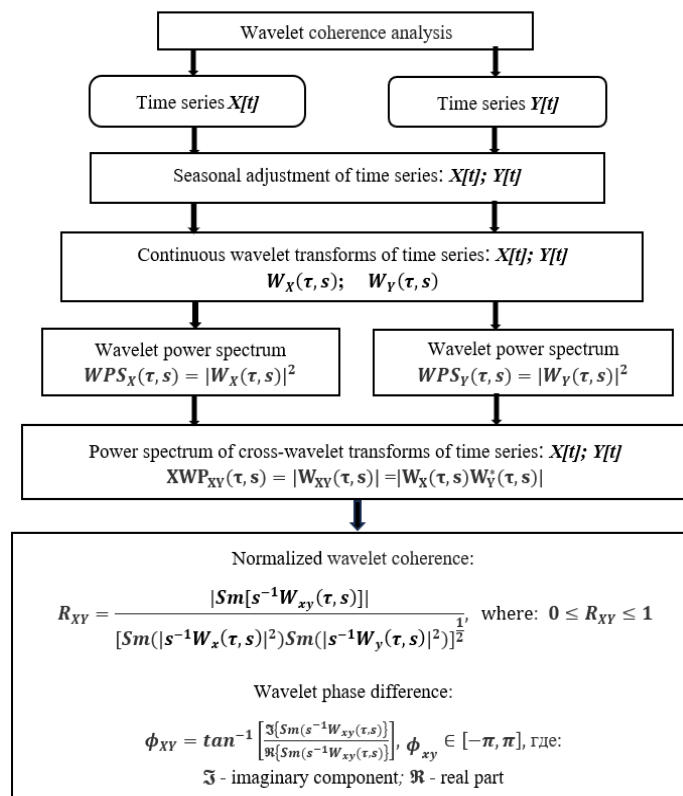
Wavelet coherence analysis

Time series X[t]

Time series Y[t]

Seasonal adjustment of time series: X[t]; Y[t]

Continuous wavelet transforms of time series: X[t]; Y[t]
$W_X(\tau, s)$; $W_Y(\tau, s)$

Wavelet power spectrum
$WPS_X(\tau, s) = |W_X(\tau, s)|^2$

Wavelet power spectrum
$WPS_Y(\tau, s) = |W_Y(\tau, s)|^2$

Power spectrum of cross-wavelet transforms of time series: X[t]; Y[t]
$XWP_{XY}(\tau, s) = |W_{XY}(\tau, s)| = |W_X(\tau, s)W_Y^*(\tau, s)|$

Normalized wavelet coherence:

$R_{XY} = \frac{|Sm[s^{-1}W_{xy}(\tau, s)]|}{[Sm(|s^{-1}W_x(\tau, s)|^2)Sm(|s^{-1}W_y(\tau, s)|^2)]^{\frac{1}{2}}}$, where: $0 \le R_{XY} \le 1$

Wavelet phase difference:

$\phi_{XY} = tan^{-1}\left[\frac{\Im\{Sm(s^{-1}W_{xy}(\tau, s))\}}{\Re\{Sm(s^{-1}W_{xy}(\tau, s))\}}\right]$, $\phi_{xy} \in [-\pi, \pi]$, где:
$\Im$ - imaginary component; $\Re$ - real part